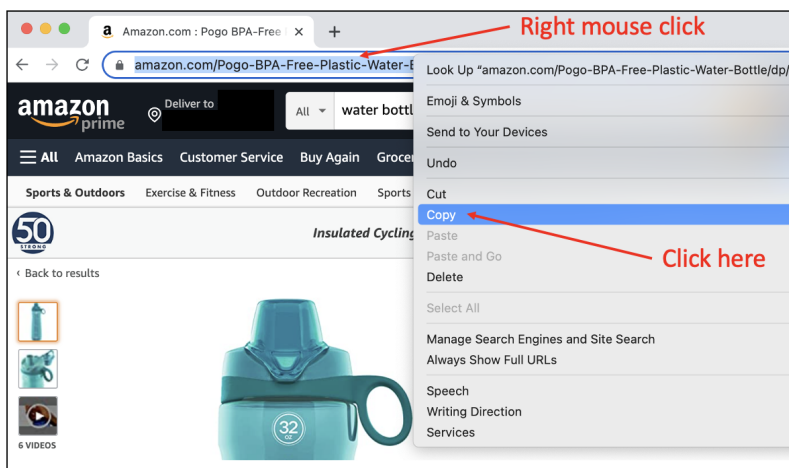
Amazon.com : Pogo BPA-Free
Right mouse click
amazon.com/Pogo-BPA-Free-Plastic-Water-B
amazon prime
Deliver to
All
water bottl
All
Amazon Basics
Customer Service
Buy Again
Grocer
Sports & Outdoors
Exercise & Fitness
Outdoor Recreation
Sports
50 STRONG
Insulated Cycling
‹ Back to results
6 VIDEOS
32 oz
Look Up "amazon.com/Pogo-BPA-Free-Plastic-Water-Bottle/dp/
Emoji & Symbols
Send to Your Devices
Undo
Cut
Copy
Paste
Paste and Go
Delete
Click here
Select All
Manage Search Engines and Site Search
Always Show Full URLs
Speech
Writing Direction
Services